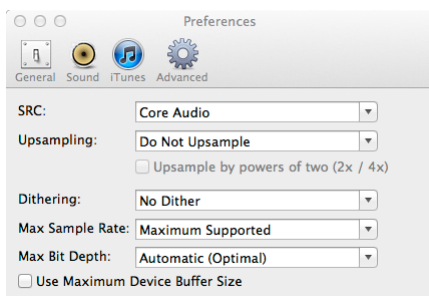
Preferences

General Sound iTunes Advanced

SRC: Core Audio

Upsampling: Do Not Upsample

Upsample by powers of two (2x / 4x)

Dithering: No Dither

Max Sample Rate: Maximum Supported

Max Bit Depth: Automatic (Optimal)

Use Maximum Device Buffer Size